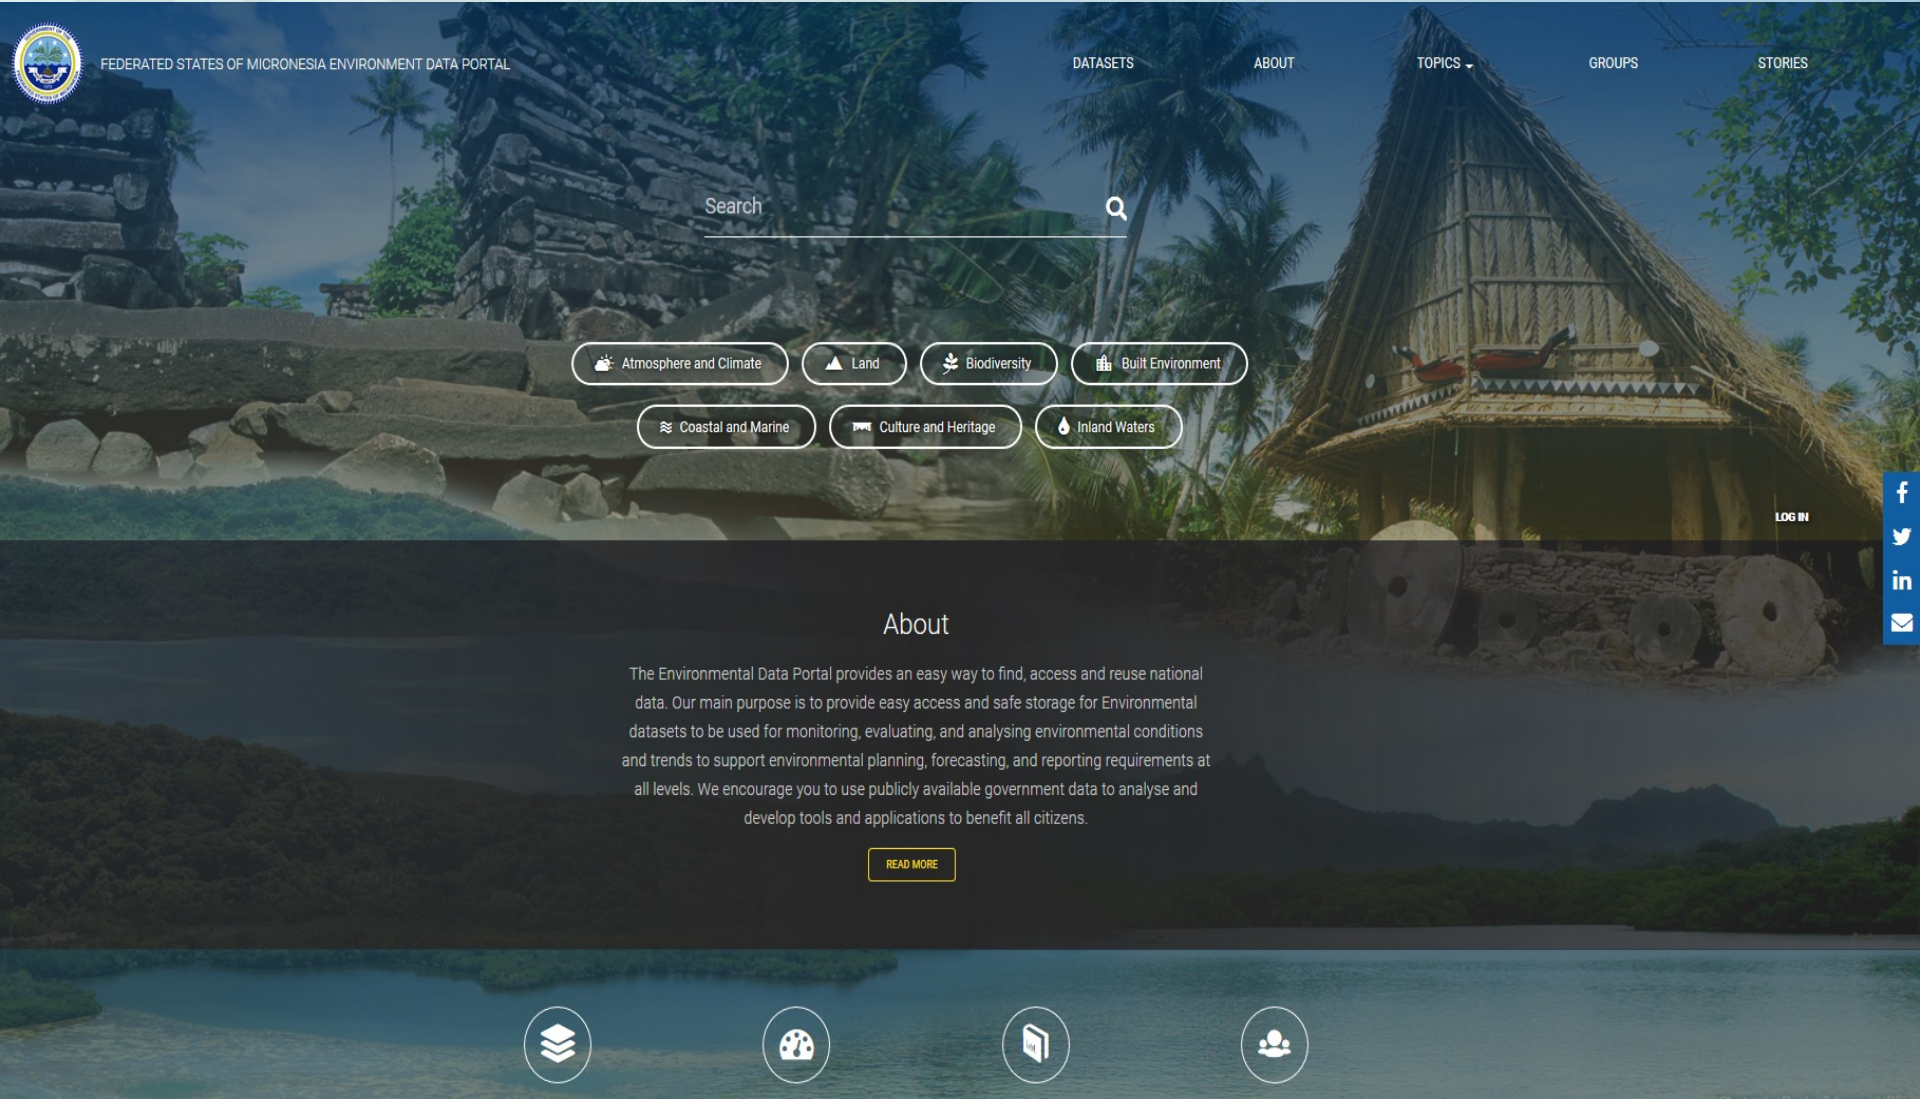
FEDERATED STATES OF MICRONESIA ENVIRONMENT DATA PORTAL

DATASETS ABOUT TOPICS GROUPS STORIES

Search

Atmosphere and Climate
Land
Biodiversity
Built Environment
Coastal and Marine
Culture and Heritage
Inland Waters

LOG IN

About

The Environmental Data Portal provides an easy way to find, access and reuse national data. Our main purpose is to provide easy access and safe storage for Environmental datasets to be used for monitoring, evaluating, and analysing environmental conditions and trends to support environmental planning, forecasting, and reporting requirements at all levels. We encourage you to use publicly available government data to analyse and develop tools and applications to benefit all citizens.

READ MORE